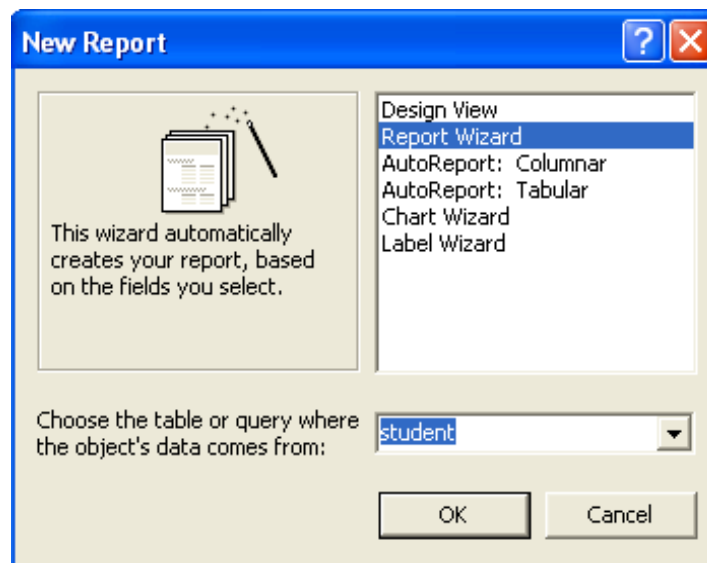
New Report

?

This wizard automatically creates your report, based on the fields you select.

Design View
Report Wizard
AutoReport: Columnar
AutoReport: Tabular
Chart Wizard
Label Wizard

Choose the table or query where the object's data comes from:

student

OK

Cancel